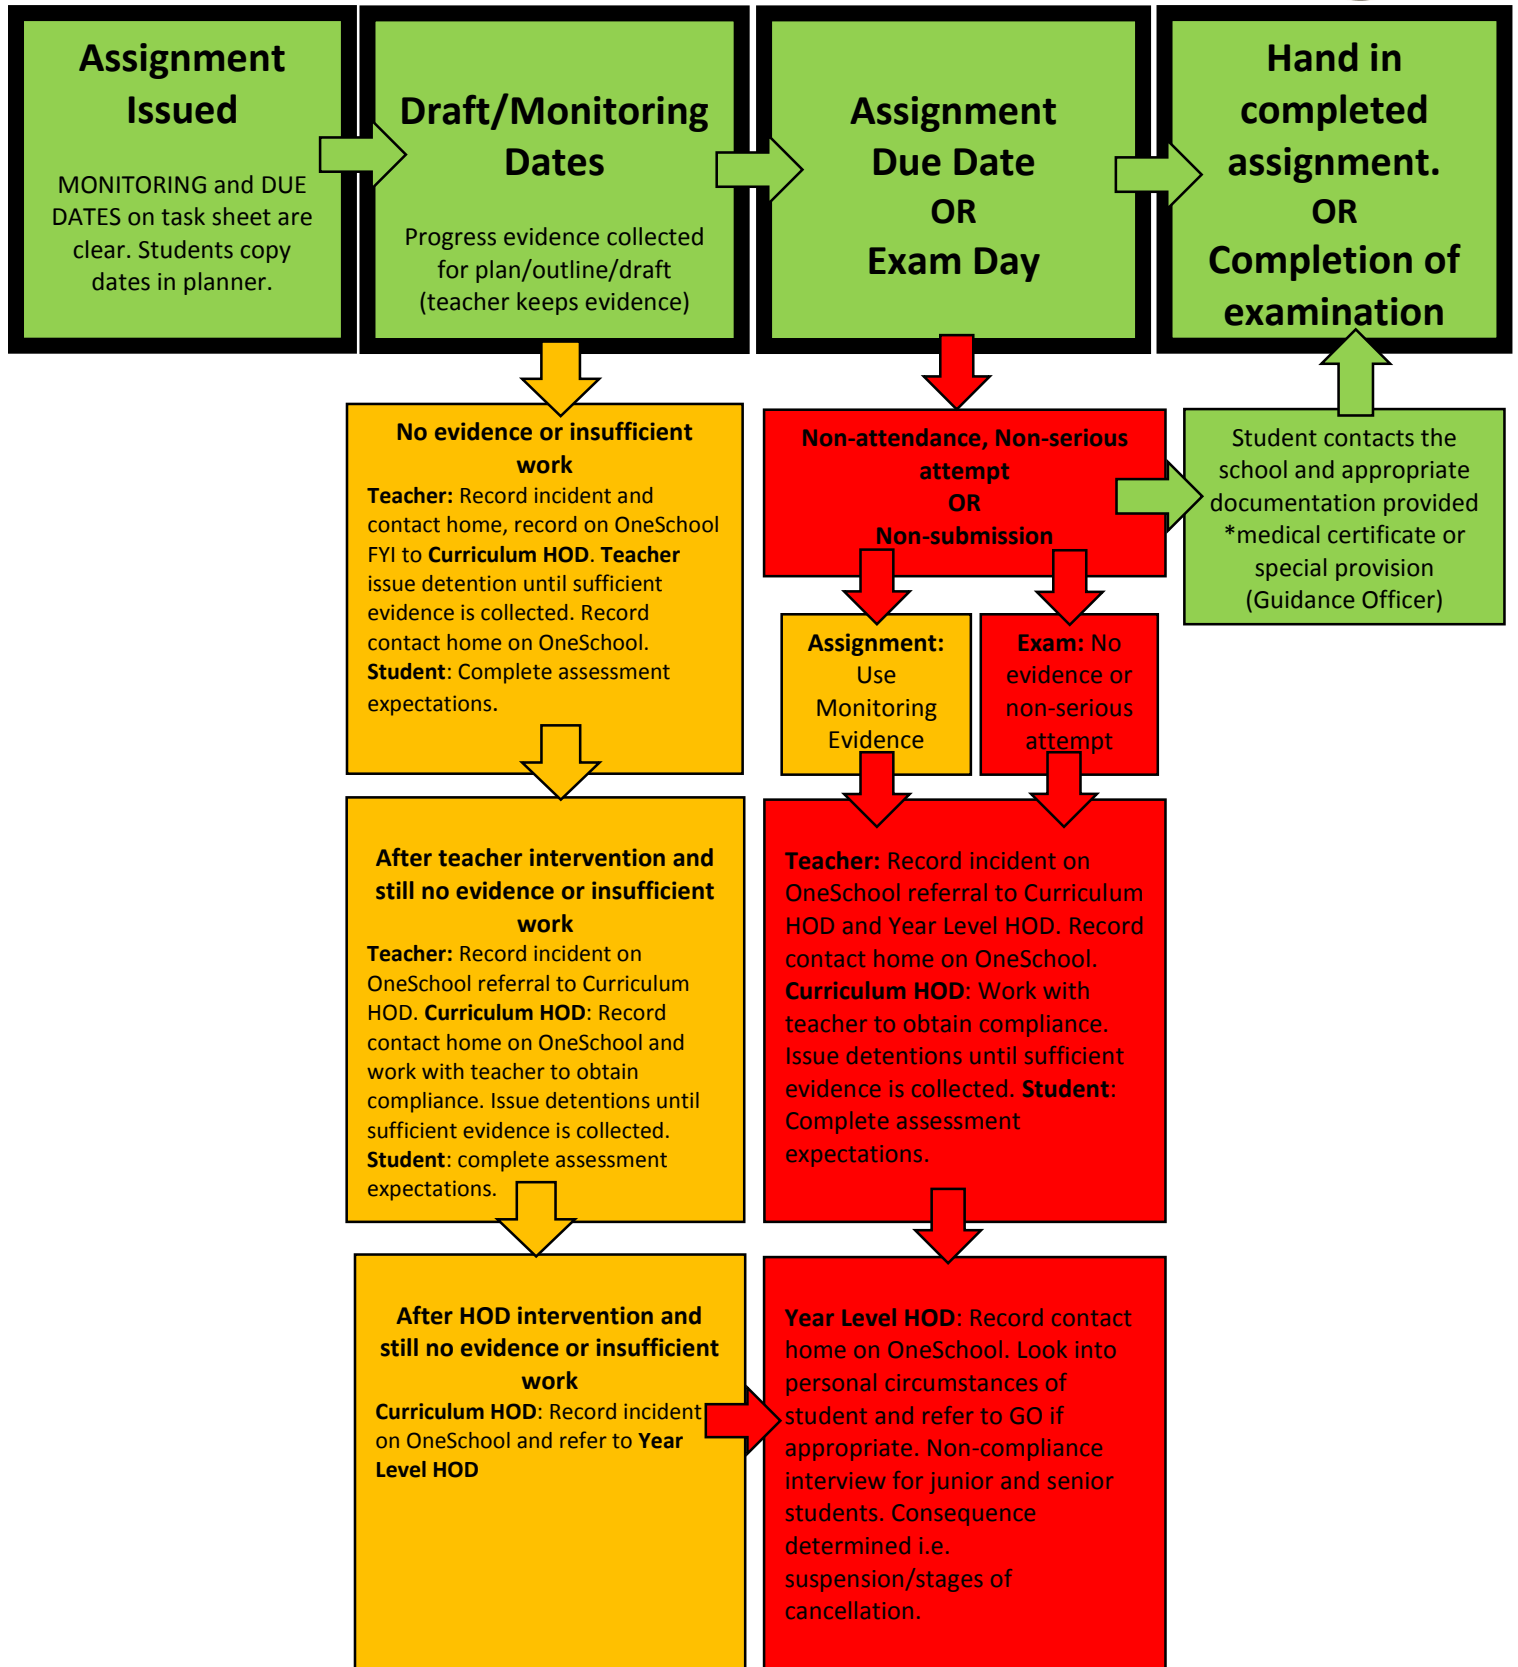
Assignment Issued

MONITORING and DUE DATES on task sheet are clear. Students copy dates in planner.

Draft/Monitoring Dates

Progress evidence collected for plan/outline/draft (teacher keeps evidence)

Assignment Due Date OR Exam Day

Hand in completed assignment. OR Completion of examination

No evidence or insufficient work
**Teacher:** Record incident and contact home, record on OneSchool FYI to **Curriculum HOD**. **Teacher** issue detention until sufficient evidence is collected. Record contact home on OneSchool. **Student**: Complete assessment expectations.

Non-attendance, Non-serious attempt
OR
Non-submission

Student contacts the school and appropriate documentation provided *medical certificate or special provision (Guidance Officer)

**Assignment:** Use Monitoring Evidence

**Exam:** No evidence or non-serious attempt

After teacher intervention and still no evidence or insufficient work
**Teacher:** Record incident on OneSchool referral to Curriculum HOD. **Curriculum HOD**: Record contact home on OneSchool and work with teacher to obtain compliance. Issue detentions until sufficient evidence is collected. **Student**: complete assessment expectations.

**Teacher:** Record incident on OneSchool referral to Curriculum HOD and Year Level HOD. Record contact home on OneSchool. **Curriculum HOD**: Work with teacher to obtain compliance. Issue detentions until sufficient evidence is collected. **Student**: Complete assessment expectations.

After HOD intervention and still no evidence or insufficient work
**Curriculum HOD**: Record incident on OneSchool and refer to **Year Level HOD**

**Year Level HOD**: Record contact home on OneSchool. Look into personal circumstances of student and refer to GO if appropriate. Non-compliance interview for junior and senior students. Consequence determined i.e. suspension/stages of cancellation.